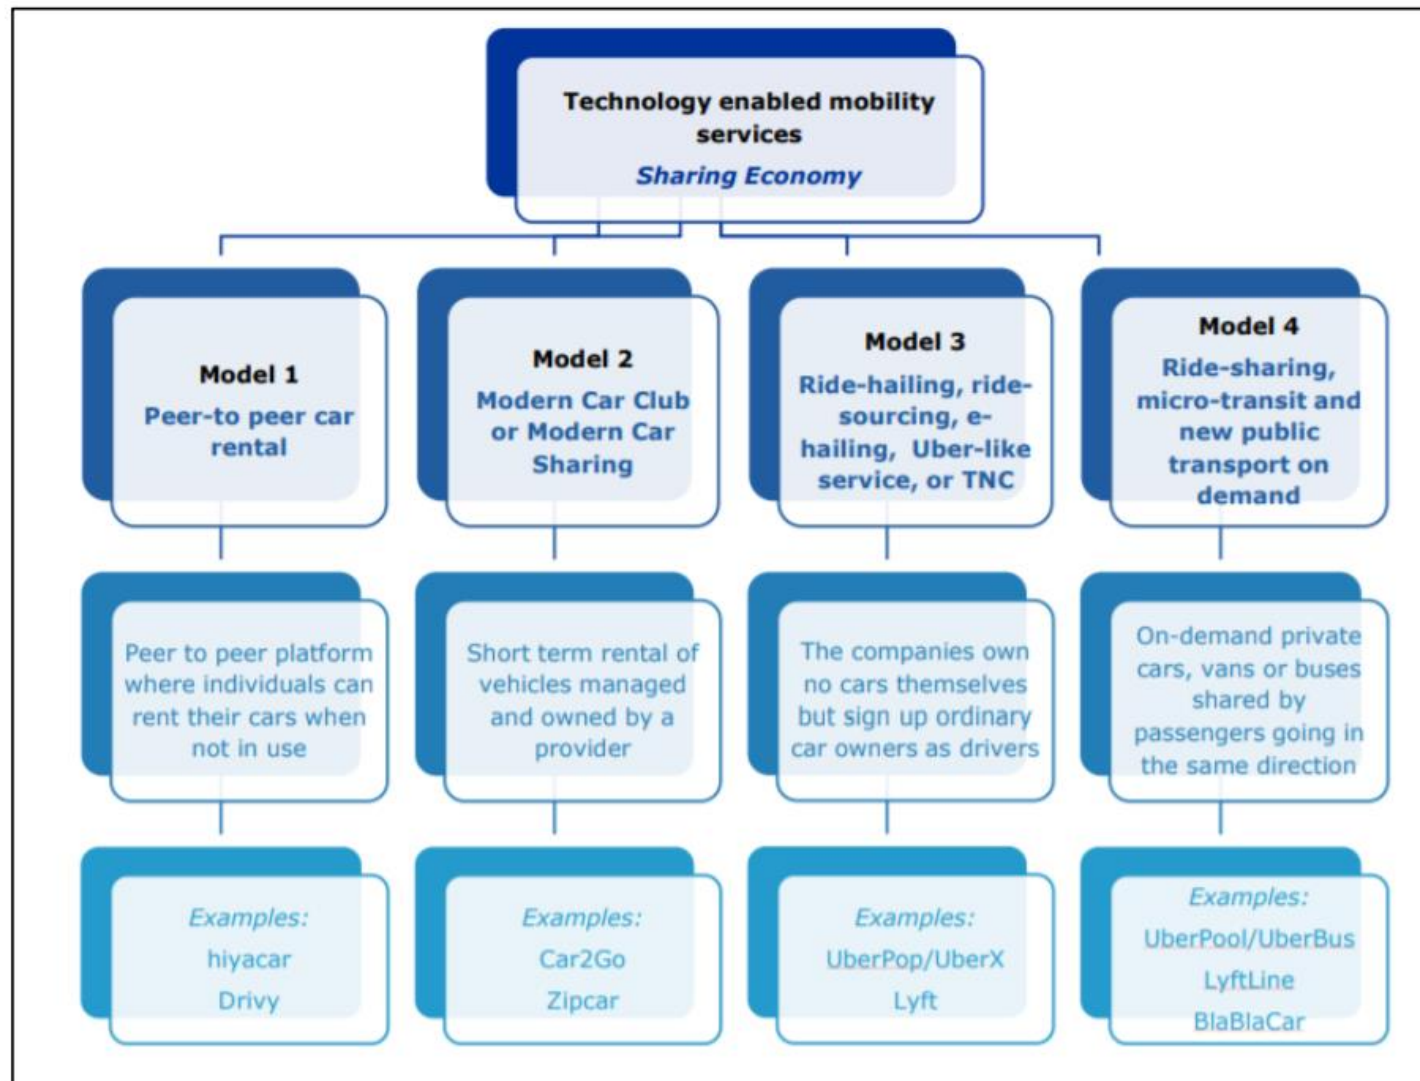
Technology enabled mobility services
Sharing Economy

Model 1
Peer-to peer car rental

Peer to peer platform where individuals can rent their cars when not in use

Examples:
hiyacar
Drivy

Model 2
Modern Car Club or Modern Car Sharing

Short term rental of vehicles managed and owned by a provider

Examples:
Car2Go
Zipcar

Model 3
Ride-hailing, ride-sourcing, e-hailing, Uber-like service, or TNC

The companies own no cars themselves but sign up ordinary car owners as drivers

Examples:
UberPop/UberX
Lyft

Model 4
Ride-sharing, micro-transit and new public transport on demand

On-demand private cars, vans or buses shared by passengers going in the same direction

Examples:
UberPool/UberBus
LyftLine
BlaBlaCar